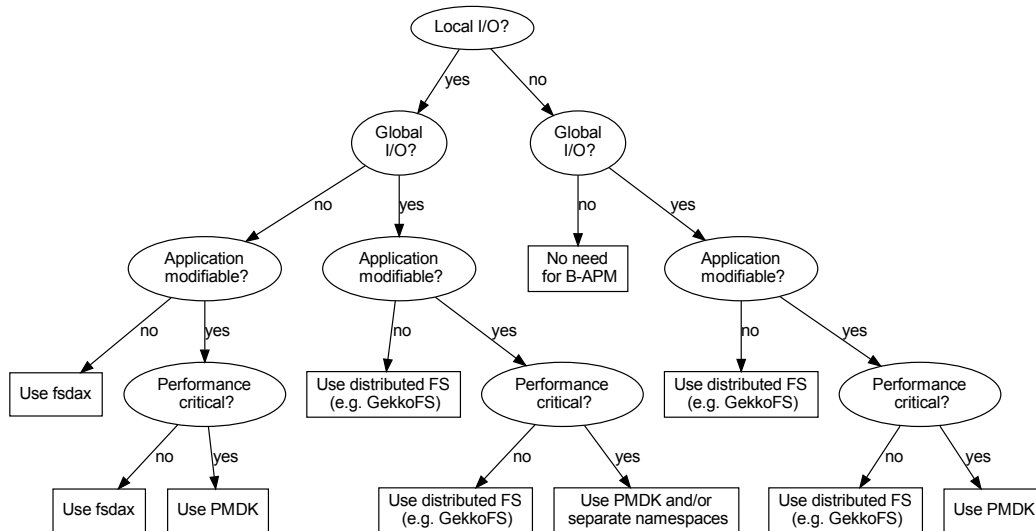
Local I/O?

yes

no

Global I/O?

Global I/O?

no

yes

no

yes

Application modifiable?

Application modifiable?

No need for B-APM

Application modifiable?

no

yes

no

yes

no

yes

Use fsdax

Performance critical?

Use distributed FS (e.g. GekkoFS)

Performance critical?

Use distributed FS (e.g. GekkoFS)

Performance critical?

no

yes

no

yes

no

yes

Use fsdax

Use PMDK

Use distributed FS (e.g. GekkoFS)

Use PMDK and/or separate namespaces

Use distributed FS (e.g. GekkoFS)

Use PMDK